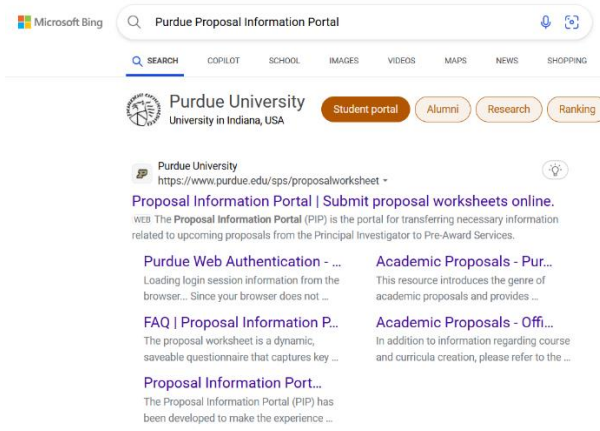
Microsoft Bing

Purdue Proposal Information Portal

SEARCH COPILOT SCHOOL IMAGES VIDEOS MAPS NEWS SHOPPING

Purdue University
University in Indiana, USA

Student portal Alumni Research Ranking

Purdue University
https://www.purdue.edu/sps/proposalworksheet

Proposal Information Portal | Submit proposal worksheets online.

WEB The Proposal Information Portal (PIP) is the portal for transferring necessary information related to upcoming proposals from the Principal Investigator to Pre-Award Services.

Purdue Web Authentication - ...
Loading login session information from the browser... Since your browser does not ...

Academic Proposals - Pur...
This resource introduces the genre of academic proposals and provides ...

FAQ | Proposal Information P...
The proposal worksheet is a dynamic, saveable questionnaire that captures key ...

Academic Proposals - Offi...
In addition to information regarding course and curricula creation, please refer to the ...

Proposal Information Port...
The Proposal Information Portal (PIP) has been developed to make the experience ...